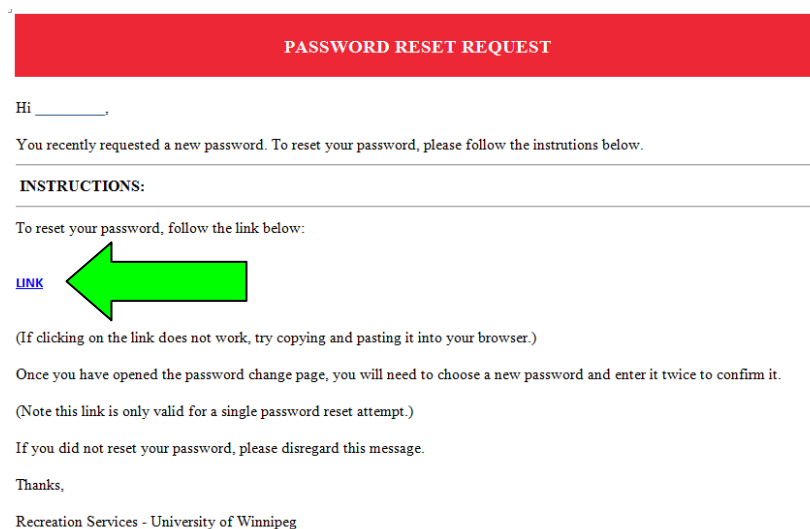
PASSWORD RESET REQUEST

Hi _________,

You recently requested a new password. To reset your password, please follow the instrutions below.

INSTRUCTIONS:

To reset your password, follow the link below:

LINK

(If clicking on the link does not work, try copying and pasting it into your browser.)

Once you have opened the password change page, you will need to choose a new password and enter it twice to confirm it.

(Note this link is only valid for a single password reset attempt.)

If you did not reset your password, please disregard this message.

Thanks,

Recreation Services - University of Winnipeg